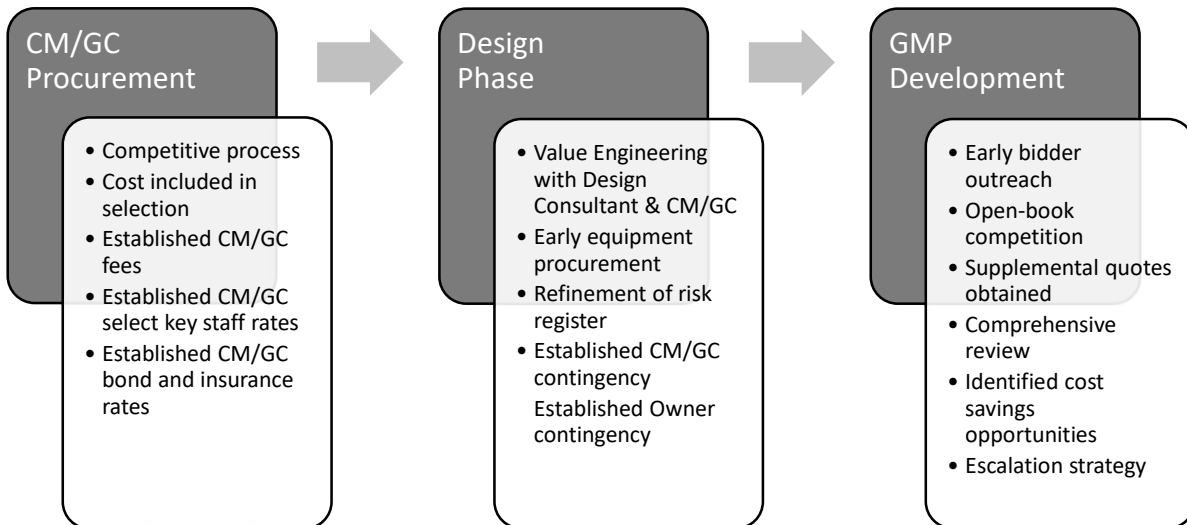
CM/GC Procurement

- Competitive process
- Cost included in selection
- Established CM/GC fees
- Established CM/GC select key staff rates
- Established CM/GC bond and insurance rates

Design Phase

- Value Engineering with Design Consultant & CM/GC
- Early equipment procurement
- Refinement of risk register
- Established CM/GC contingency
Established Owner contingency

GMP Development

- Early bidder outreach
- Open-book competition
- Supplemental quotes obtained
- Comprehensive review
- Identified cost savings opportunities
- Escalation strategy